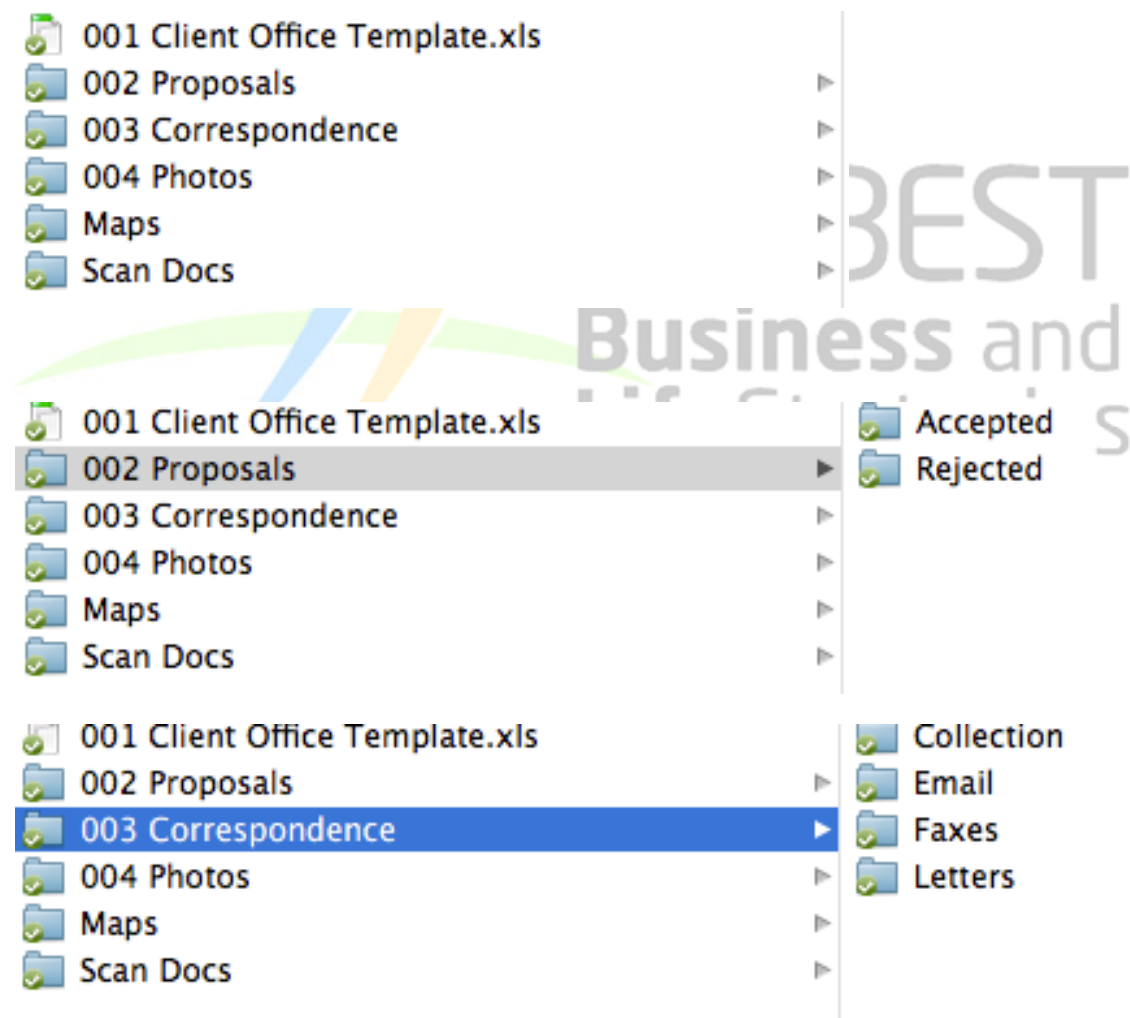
001 Client Office Template.xls
002 Proposals
003 Correspondence
004 Photos
Maps
Scan Docs

BEST
Business and
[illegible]

001 Client Office Template.xls
002 Proposals
003 Correspondence
004 Photos
Maps
Scan Docs

Accepted
Rejected

001 Client Office Template.xls
002 Proposals
003 Correspondence
004 Photos
Maps
Scan Docs

Collection
Email
Faxes
Letters